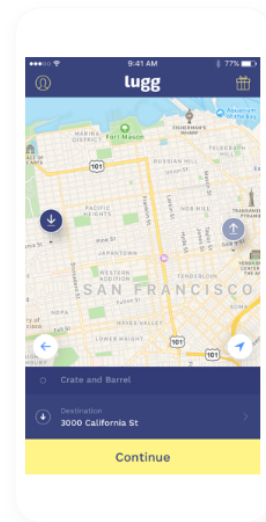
9:41 AM

77%

lugg

Fort Mason

MARINA DISTRICT

TELEGRAPH HILL

RUSSIAN HILL

101

PACIFIC HEIGHTS

NOB HILL

WESTERN ADDITION

JAPANTOWN

TENDERLOIN

SAN FRANCISCO

HAYES VALLEY

101

280

Crate and Barrel

Destination

3000 California St

Continue